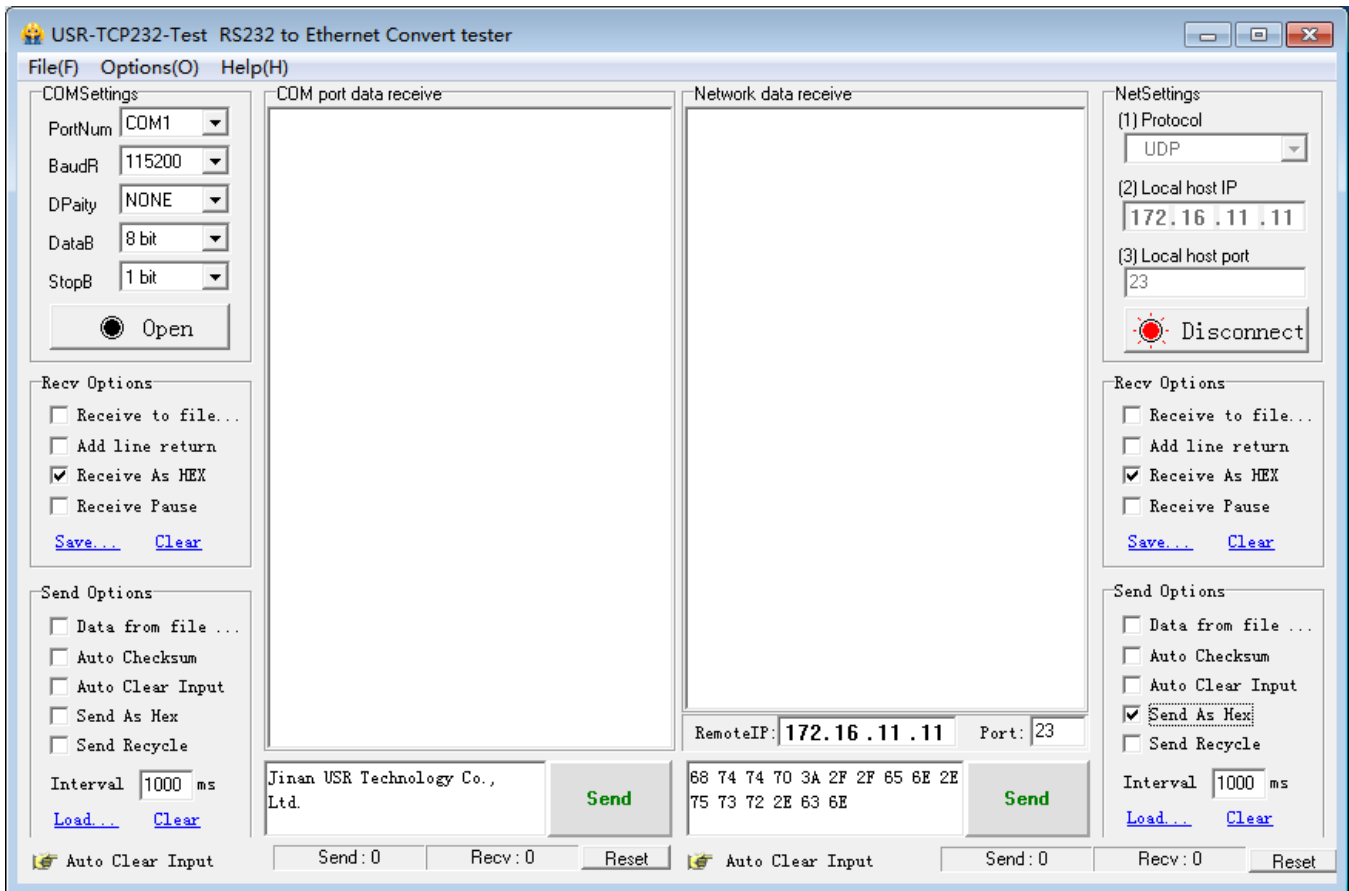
USR-TCP232-Test RS232 to Ethernet Convert tester

File(F) Options(O) Help(H)

COMSettings
PortNum COM1
BaudR 115200
DPaity NONE
DataB 8 bit
StopB 1 bit
Open

Recv Options
Receive to file...
Add line return
Receive As HEX
Receive Pause
Save... Clear

Send Options
Data from file ...
Auto Checksum
Auto Clear Input
Send As Hex
Send Recycle
Interval 1000 ms
Load... Clear

Auto Clear Input

COM port data receive

Jinan USR Technology Co., Ltd.

Send

Send : 0 Recv : 0 Reset

Network data receive

RemoteIP: 172.16.11.11 Port: 23

68 74 74 70 3A 2F 2F 65 6E 2E 75 73 72 2E 63 6E

Send

Auto Clear Input

Send : 0 Recv : 0 Reset

NetSettings
(1) Protocol
UDP
(2) Local host IP
172.16.11.11
(3) Local host port
23
Disconnect

Recv Options
Receive to file...
Add line return
Receive As HEX
Receive Pause
Save... Clear

Send Options
Data from file ...
Auto Checksum
Auto Clear Input
Send As Hex
Send Recycle
Interval 1000 ms
Load... Clear